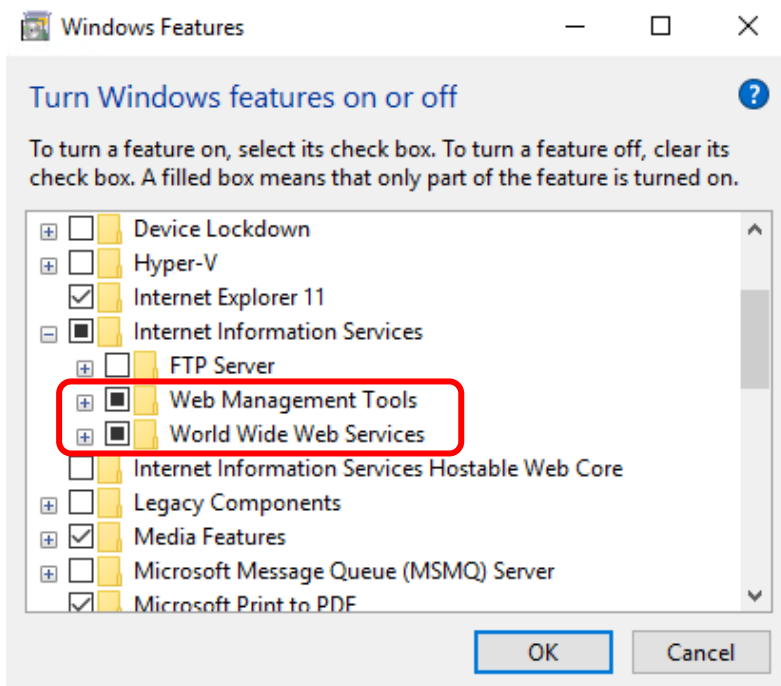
Windows Features

Turn Windows features on or off

To turn a feature on, select its check box. To turn a feature off, clear its check box. A filled box means that only part of the feature is turned on.

Device Lockdown
Hyper-V
Internet Explorer 11
Internet Information Services
FTP Server
Web Management Tools
World Wide Web Services
Internet Information Services Hostable Web Core
Legacy Components
Media Features
Microsoft Message Queue (MSMQ) Server
Microsoft Print to PDF

OK
Cancel